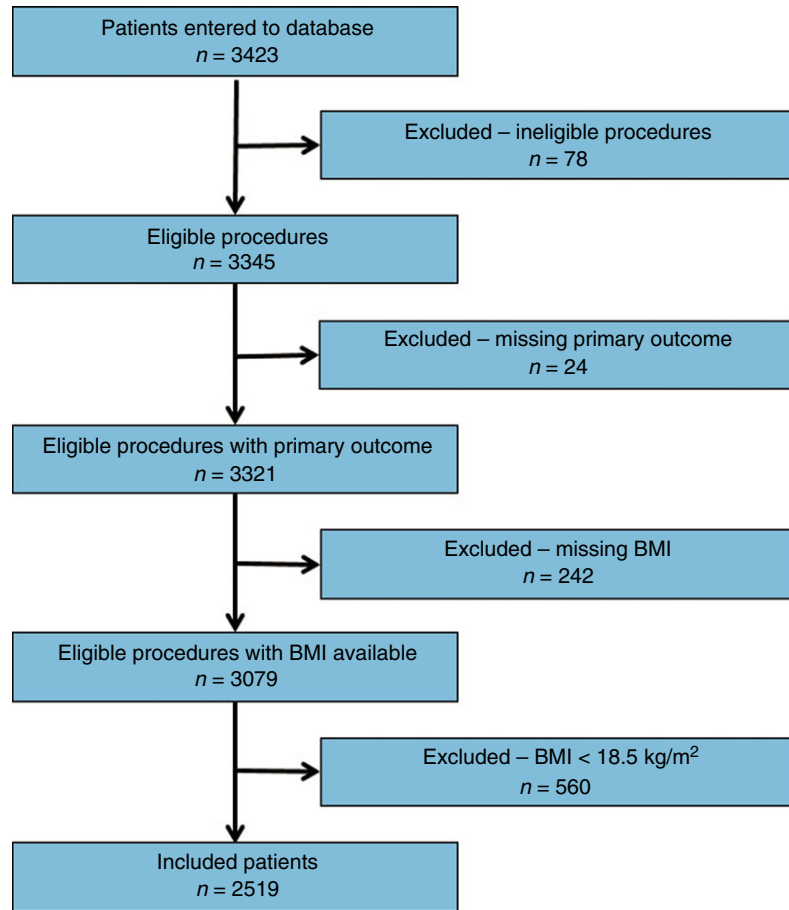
Patients entered to database
$n = 3423$

Excluded – ineligible procedures
$n = 78$

Eligible procedures
$n = 3345$

Excluded – missing primary outcome
$n = 24$

Eligible procedures with primary outcome
$n = 3321$

Excluded – missing BMI
$n = 242$

Eligible procedures with BMI available
$n = 3079$

Excluded – BMI < 18.5 kg/m$^2$
$n = 560$

Included patients
$n = 2519$